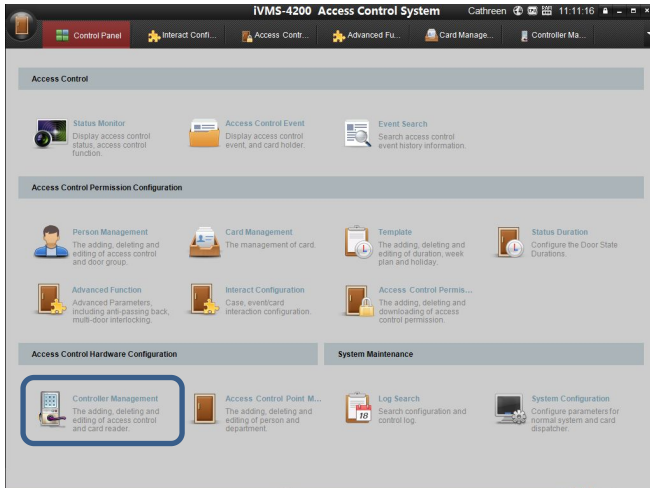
iVMS-4200 Access Control System Cathreen 11:11:16

Control Panel | Interact Confi... | Access Contr... | Advanced Fu... | Card Manage... | Controller Ma...

Access Control

Status Monitor
Display access control status, access control function.

Access Control Event
Display access control event, and card holder.

Event Search
Search access control event history information.

Access Control Permission Configuration

Person Management
The adding, deleting and editing of access control and door group.

Card Management
The management of card.

Template
The adding, deleting and editing of duration, week plan and holiday.

Status Duration
Configure the Door State Durations.

Advanced Function
Advanced Parameters, including anti-passing back, multi-door interlocking.

Interact Configuration
Case, event/card interaction configuration.

Access Control Permis...
The adding, deleting and downloading of access control permission.

Access Control Hardware Configuration

System Maintenance

Controller Management
The adding, deleting and editing of access control and card reader.

Access Control Point M...
The adding, deleting and editing of person and department.

Log Search
Search configuration and control log.

System Configuration
Configure parameters for normal system and card dispatcher.

18